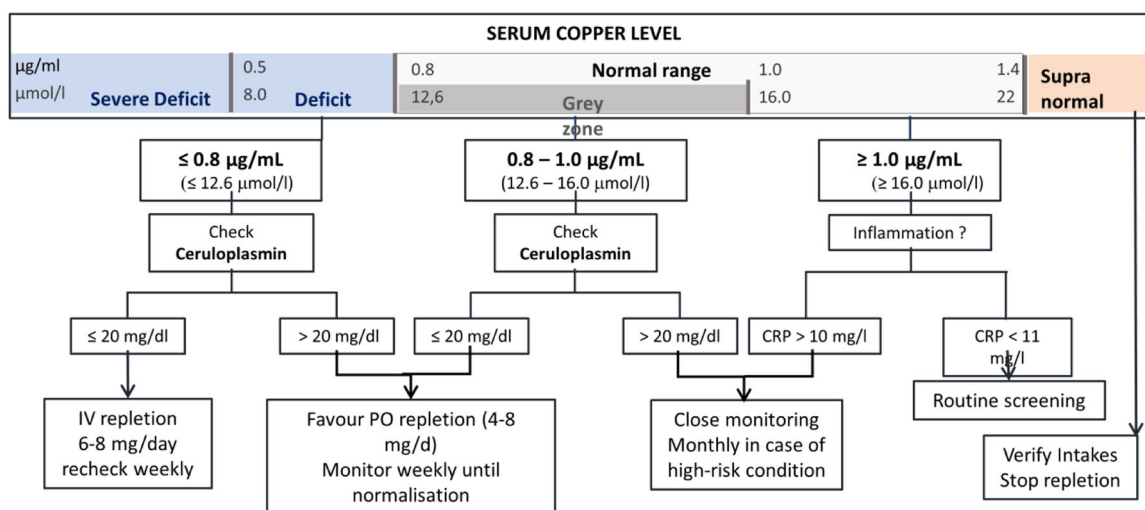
SERUM COPPER LEVEL

µg/ml
µmol/l
Severe Deficit
0.5
8.0
Deficit
0.8
12,6
Normal range
Grey zone
1.0
16.0
1.4
22
Supra normal

≤ 0.8 µg/mL
(≤ 12.6 µmol/l)

0.8 – 1.0 µg/mL
(12.6 – 16.0 µmol/l)

≥ 1.0 µg/mL
(≥ 16.0 µmol/l)

Check
Ceruloplasmin

Check
Ceruloplasmin

Inflammation ?

≤ 20 mg/dl

> 20 mg/dl

≤ 20 mg/dl

> 20 mg/dl

CRP > 10 mg/l

CRP < 11 mg/l

IV repletion
6-8 mg/day
recheck weekly

Favour PO repletion (4-8 mg/d)
Monitor weekly until normalisation

Close monitoring
Monthly in case of high-risk condition

Routine screening

Verify Intakes
Stop repletion